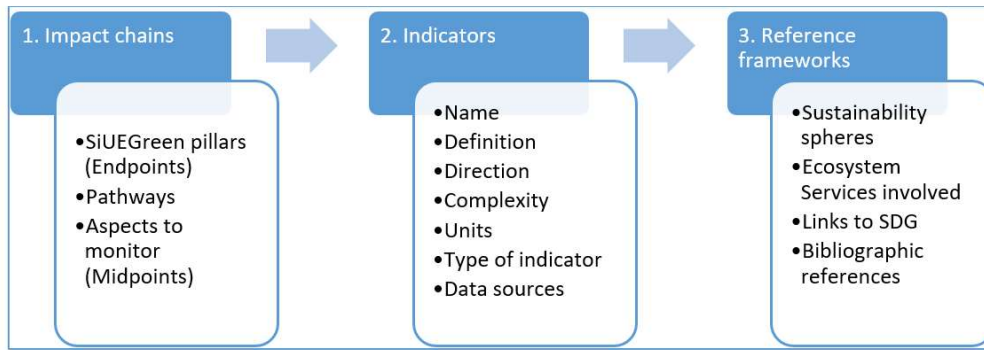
1. Impact chains

•SiUEGreen pillars (Endpoints)
•Pathways
•Aspects to monitor (Midpoints)

2. Indicators

•Name
•Definition
•Direction
•Complexity
•Units
•Type of indicator
•Data sources

3. Reference frameworks

•Sustainability spheres
•Ecosystem Services involved
•Links to SDG
•Bibliographic references